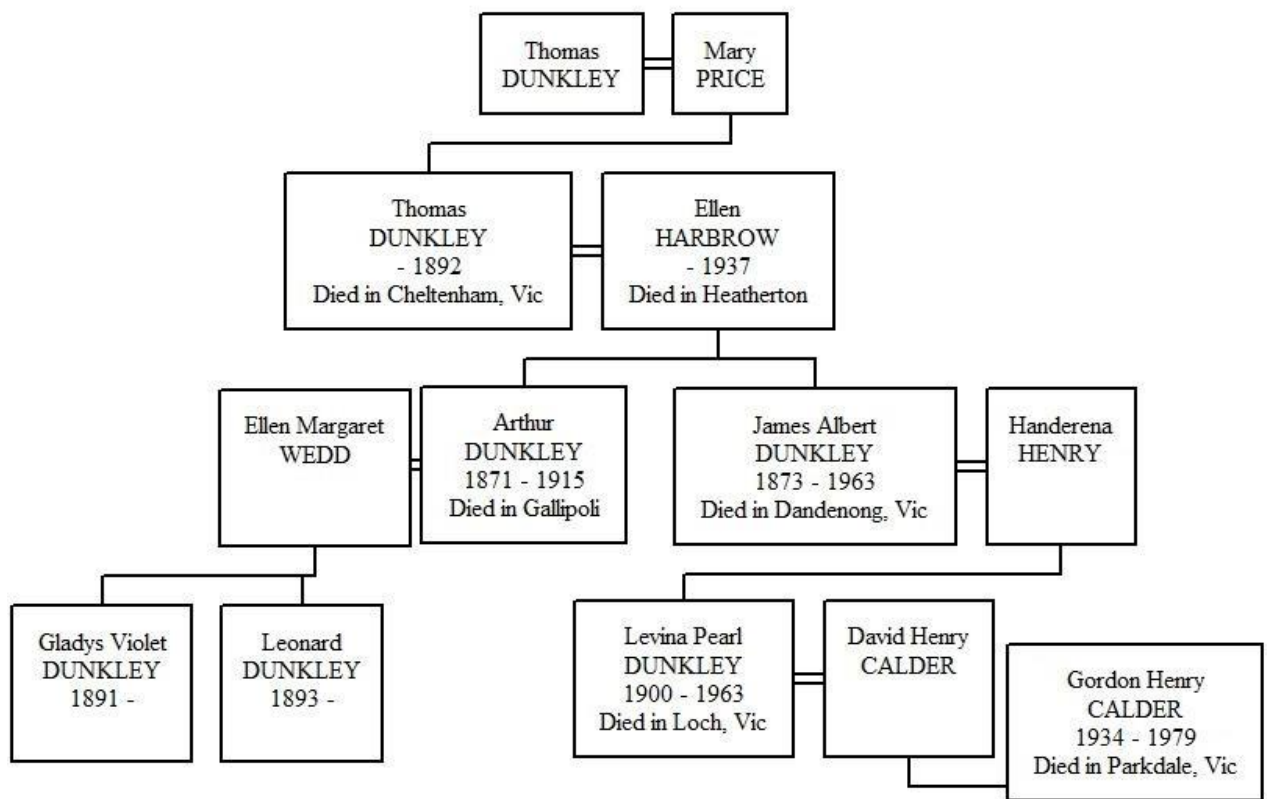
Thomas DUNKLEY

Mary PRICE

Thomas DUNKLEY
- 1892
Died in Cheltenham, Vic

Ellen HARBROW
- 1937
Died in Heatherton

Ellen Margaret WEDD

Arthur DUNKLEY
1871 - 1915
Died in Gallipoli

James Albert DUNKLEY
1873 - 1963
Died in Dandenong, Vic

Handerena HENRY

Gladys Violet DUNKLEY
1891 -

Leonard DUNKLEY
1893 -

Levina Pearl DUNKLEY
1900 - 1963
Died in Loch, Vic

David Henry CALDER

Gordon Henry CALDER
1934 - 1979
Died in Parkdale, Vic